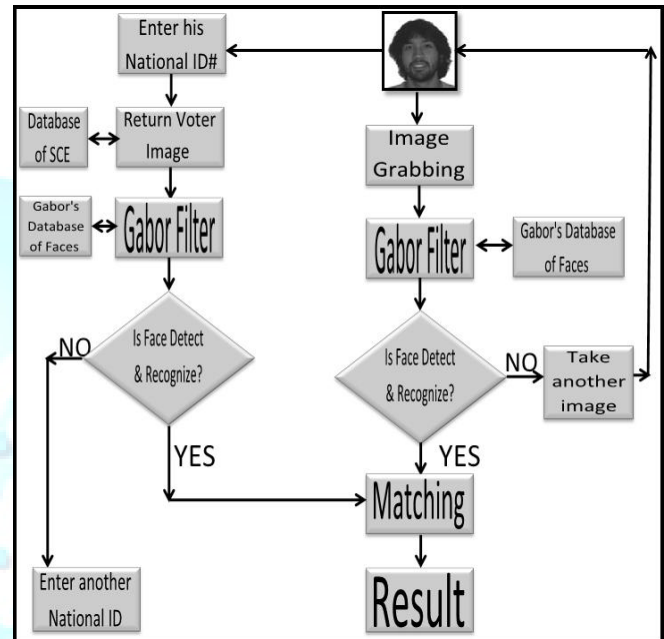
Enter his National ID#

Database of SCE

Return Voter Image

Gabor's Database of Faces

Gabor Filter

Is Face Detect & Recognize?

NO

YES

Enter another National ID

Image Grabbing

Gabor Filter

Gabor's Database of Faces

Is Face Detect & Recognize?

NO

Take another image

YES

Matching

Result